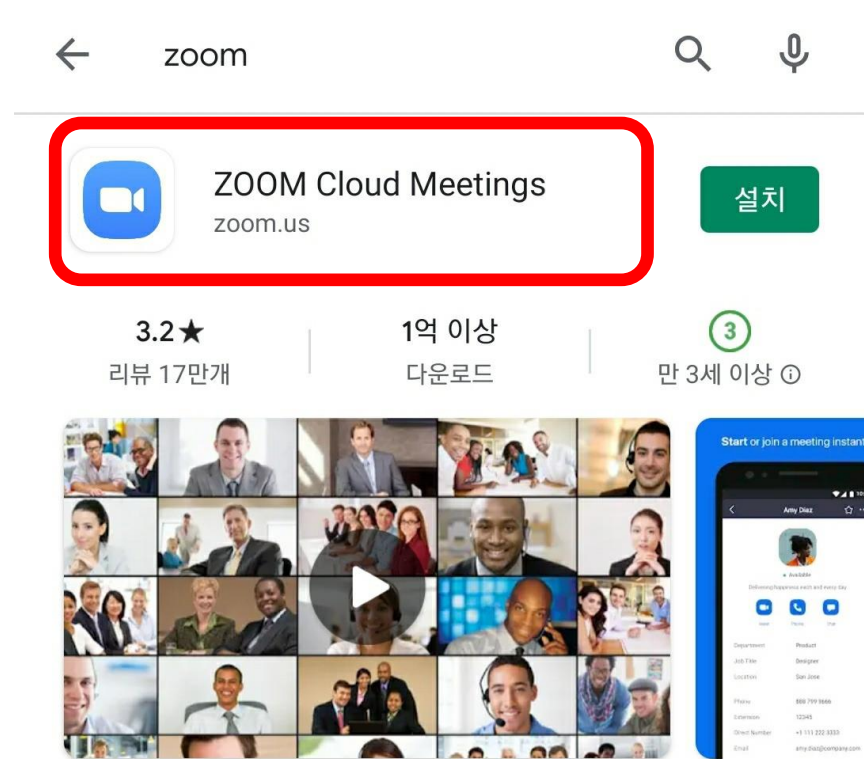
zoom

ZOOM Cloud Meetings
zoom.us

설치

3.2★
리뷰 17만개

1억 이상
다운로드

3
만 3세 이상 ⓘ

Start or join a meeting instant

Amy Diaz
Available
Delivering happiness each and every day

Department Product
Job Title Designer
Location San Jose
Phone 888 799 9666
Extension 12345
Direct Number +1 111 222 3333
Email amy.diaz@company.com